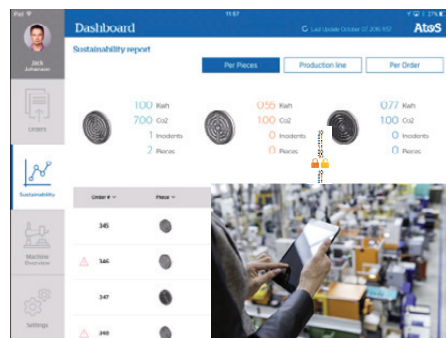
iPad
11:57
Jack Johanson
Dashboard
Last Update October 07 2016 11:57
Atos
Sustainability report
Per Pieces
Production line
Per Order
100 Kwh
700 Co2
1 Incidents
2 Pieces
056 Kwh
100 Co2
0 Incidents
0 Pieces
077 Kwh
100 Co2
0 Incidents
0 Pieces
Orders
Sustainability
Machine Overview
Settings
Order #
Piece
345
346
347
349